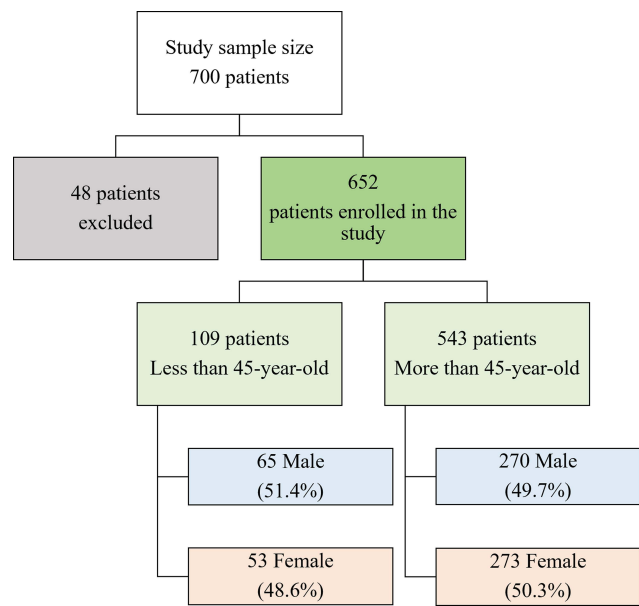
Study sample size
700 patients

48 patients
excluded

652
patients enrolled in the study

109 patients
Less than 45-year-old

543 patients
More than 45-year-old

65 Male
(51.4%)

53 Female
(48.6%)

270 Male
(49.7%)

273 Female
(50.3%)